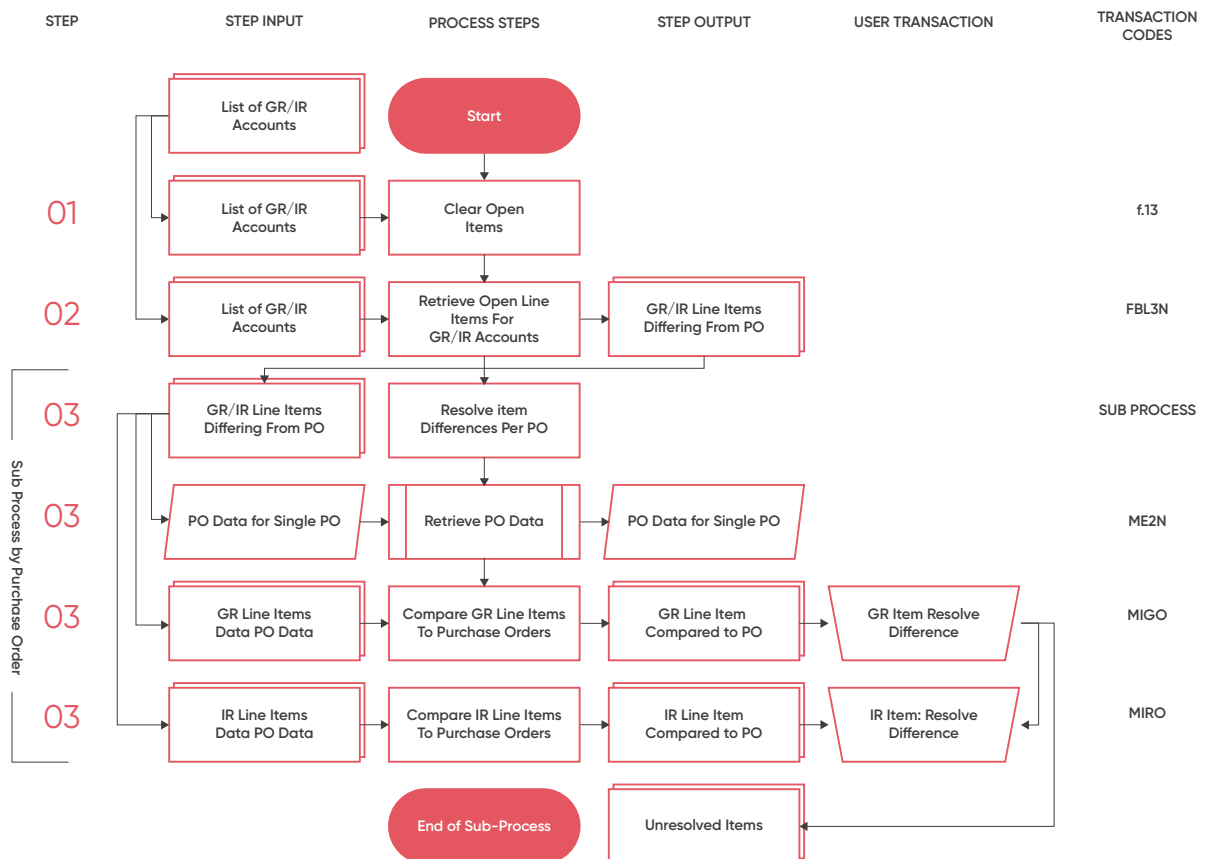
STEP

STEP INPUT

PROCESS STEPS

STEP OUTPUT

USER TRANSACTION

TRANSACTION CODES

List of GR/IR Accounts

Start

01

List of GR/IR Accounts

Clear Open Items

f.13

02

List of GR/IR Accounts

Retrieve Open Line Items For GR/IR Accounts

GR/IR Line Items Differing From PO

FBL3N

Sub Process by Purchase Order

03

GR/IR Line Items Differing From PO

Resolve item Differences Per PO

SUB PROCESS

03

PO Data for Single PO

Retrieve PO Data

PO Data for Single PO

ME2N

03

GR Line Items Data PO Data

Compare GR Line Items To Purchase Orders

GR Line Item Compared to PO

GR Item Resolve Difference

MIGO

03

IR Line Items Data PO Data

Compare IR Line Items To Purchase Orders

IR Line Item Compared to PO

IR Item: Resolve Difference

MIRO

End of Sub-Process

Unresolved Items